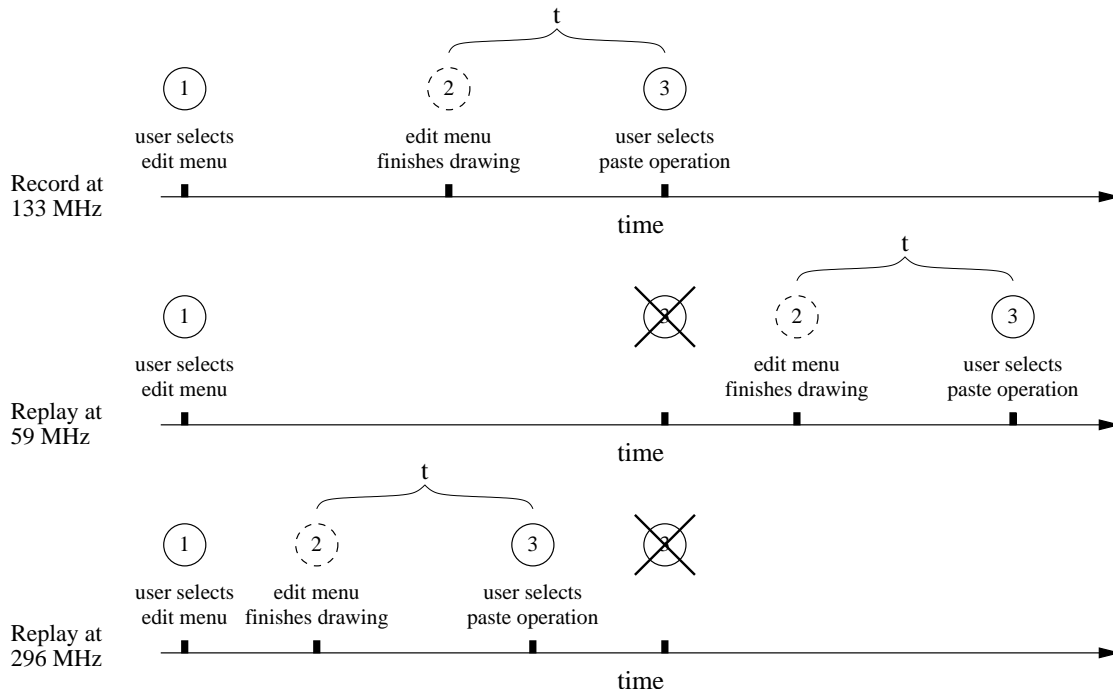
t

1
user selects edit menu

2
edit menu finishes drawing

3
user selects paste operation

Record at 133 MHz

time

t

1
user selects edit menu

3

2
edit menu finishes drawing

3
user selects paste operation

Replay at 59 MHz

time

t

1
user selects edit menu

2
edit menu finishes drawing

3
user selects paste operation

3

Replay at 296 MHz

time